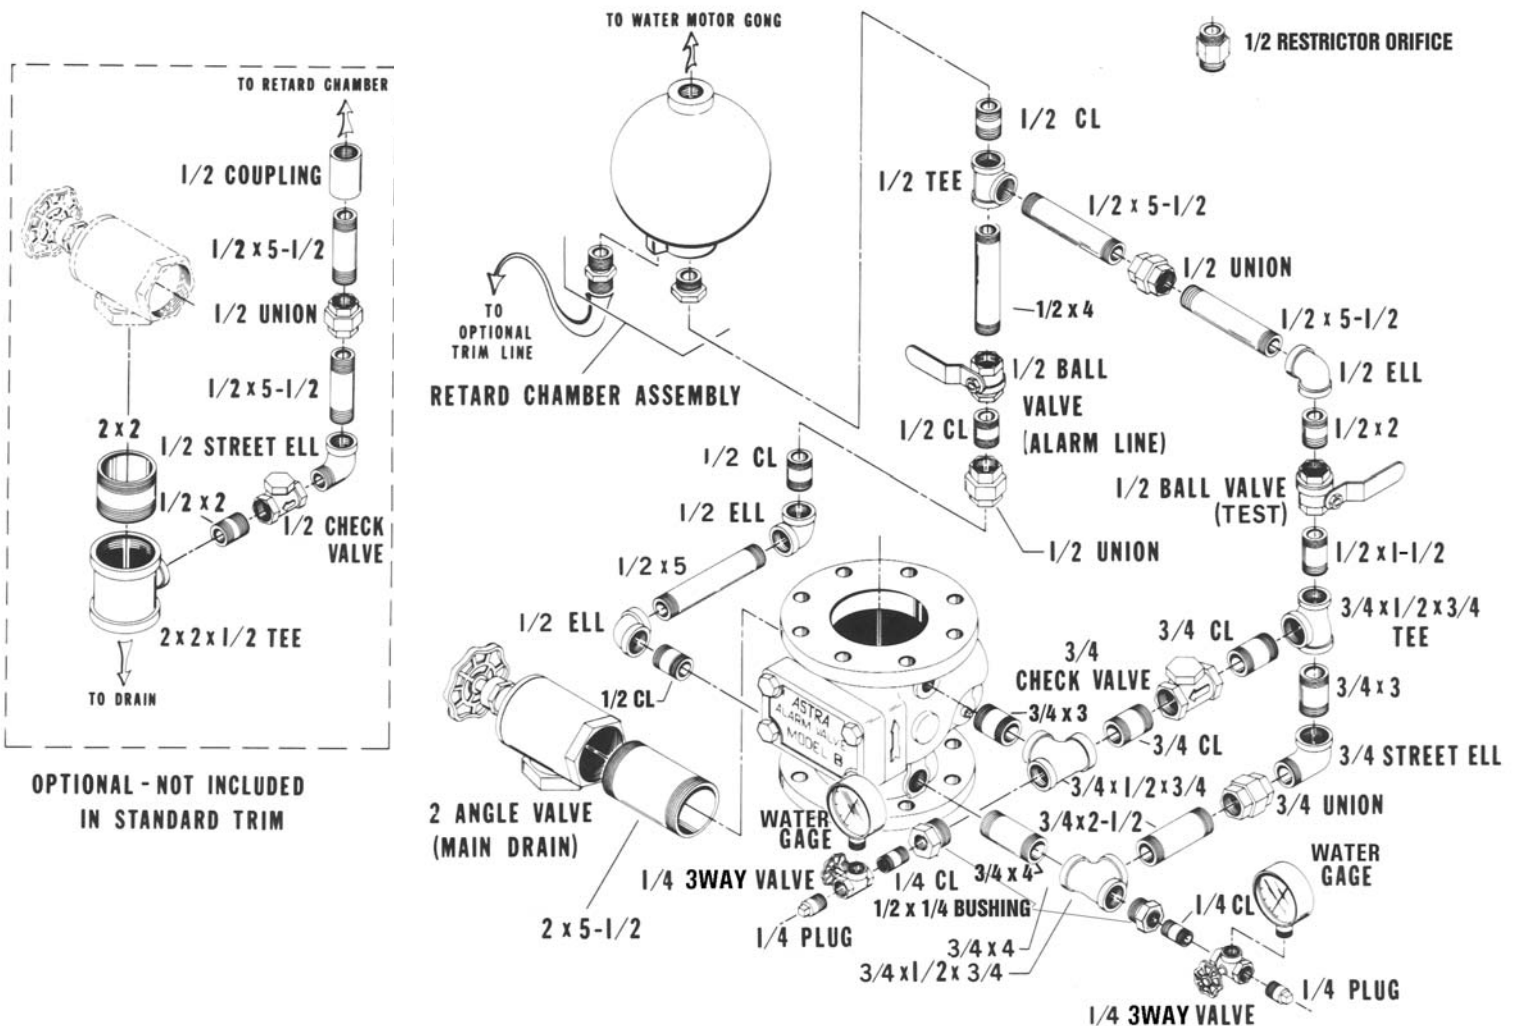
TO RETARD CHAMBER

1/2 COUPLING

1/2 x 5-1/2

1/2 UNION

1/2 x 5-1/2

2 x 2

1/2 STREET ELL

1/2 x 2

1/2 CHECK VALVE

2 x 2 x 1/2 TEE

TO DRAIN

OPTIONAL - NOT INCLUDED IN STANDARD TRIM

TO WATER MOTOR GONG

TO OPTIONAL TRIM LINE

RETARD CHAMBER ASSEMBLY

1/2 RESTRICTOR ORIFICE

1/2 CL

1/2 TEE

1/2 x 5-1/2

1/2 UNION

1/2 x 4

1/2 x 5-1/2

1/2 BALL VALVE (ALARM LINE)

1/2 ELL

1/2 CL

1/2 x 2

1/2 BALL VALVE (TEST)

1/2 UNION

1/2 CL

1/2 ELL

1/2 x 5

1/2 x 1-1/2

1/2 ELL

3/4 x 1/2 x 3/4 TEE

3/4 CL

1/2 CL

ASTRA ALARM VALVE MODEL B

3/4 CHECK VALVE

3/4 x 3

3/4 x 3

3/4 CL

3/4 STREET ELL

3/4 x 1/2 x 3/4

3/4 UNION

2 ANGLE VALVE (MAIN DRAIN)

WATER GAGE

3/4x2-1/2

WATER GAGE

1/4 3WAY VALVE

1/4 CL

3/4 x 4

1/2 x 1/4 BUSHING

1/4 CL

2 x 5-1/2

1/4 PLUG

3/4 x 4

3/4 x 1/2 x 3/4

1/4 PLUG

1/4 3WAY VALVE